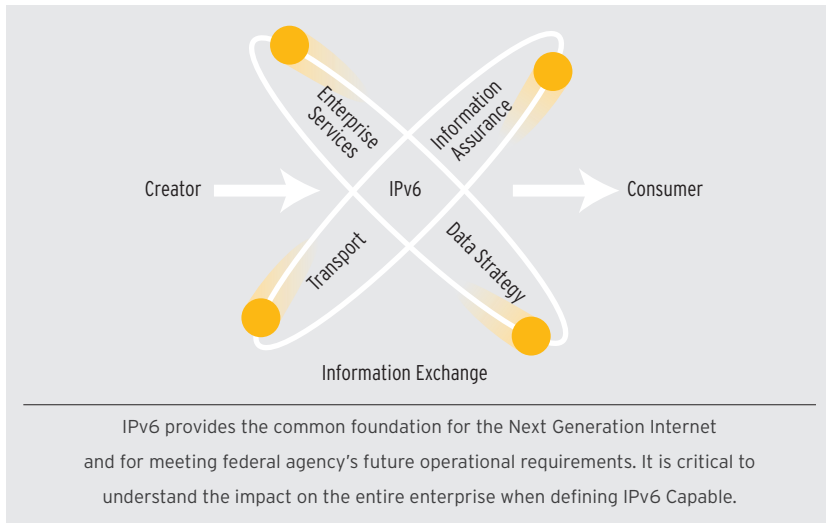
Enterprise Services

Information Assurance

Creator

IPv6

Consumer

Transport

Data Strategy

Information Exchange

IPv6 provides the common foundation for the Next Generation Internet and for meeting federal agency's future operational requirements. It is critical to understand the impact on the entire enterprise when defining IPv6 Capable.